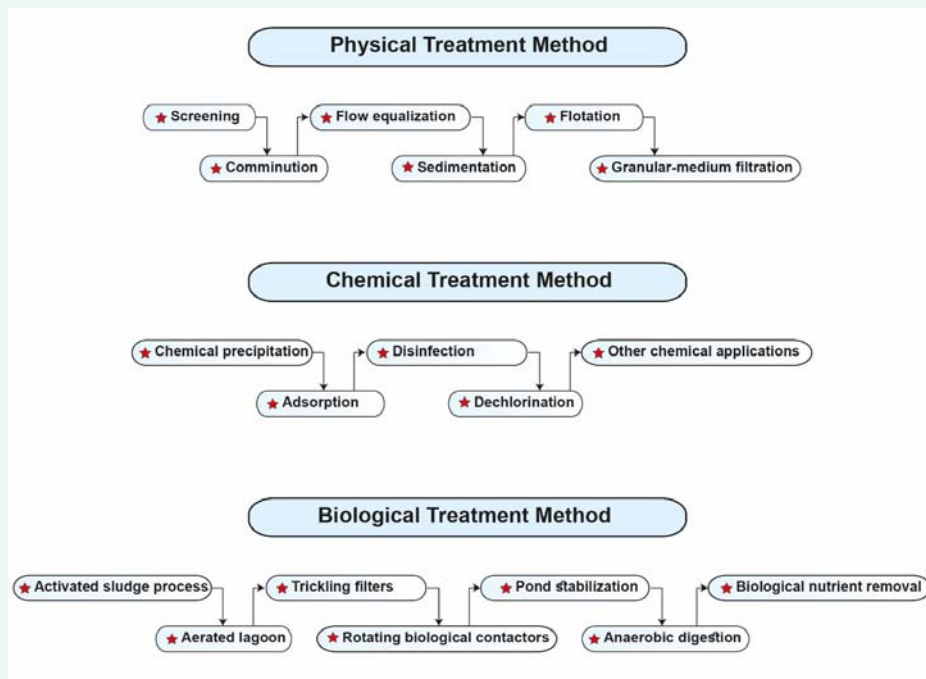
Physical Treatment Method

Screening

Comminution

Flow equalization

Sedimentation

Flotation

Granular-medium filtration

Chemical Treatment Method

Chemical precipitation

Adsorption

Disinfection

Dechlorination

Other chemical applications

Biological Treatment Method

Activated sludge process

Aerated lagoon

Trickling filters

Rotating biological contactors

Pond stabilization

Anaerobic digestion

Biological nutrient removal